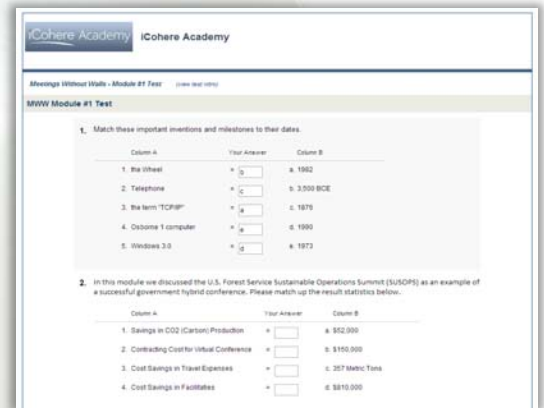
iCohere Academy iCohere Academy

Meetings Without Walls - Module #1 Test (view test intro)

MWW Module #1 Test

1. Match these important inventions and milestones to their dates.

| Column A | Your Answer | Column B |
|---|---|---|
| 1. the Wheel | = b | a. 1982 |
| 2. Telephone | = c | b. 3,500 BCE |
| 3. the term "TCP/IP" | = a | c. 1876 |
| 4. Osborne 1 computer | = e | d. 1990 |
| 5. Windows 3.0 | = d | e. 1973 |

2. In this module we discussed the U.S. Forest Service Sustainable Operations Summit (SUSOPS) as an example of a successful government hybrid conference. Please match up the result statistics below.

| Column A | Your Answer | Column B |
|---|---|---|
| 1. Savings in CO2 (Carbon) Production | = | a. $52,000 |
| 2. Contracting Cost for Virtual Conference | = | b. $150,000 |
| 3. Cost Savings in Travel Expenses | = | c. 357 Metric Tons |
| 4. Cost Savings in Facilities | = | d. $810,000 |